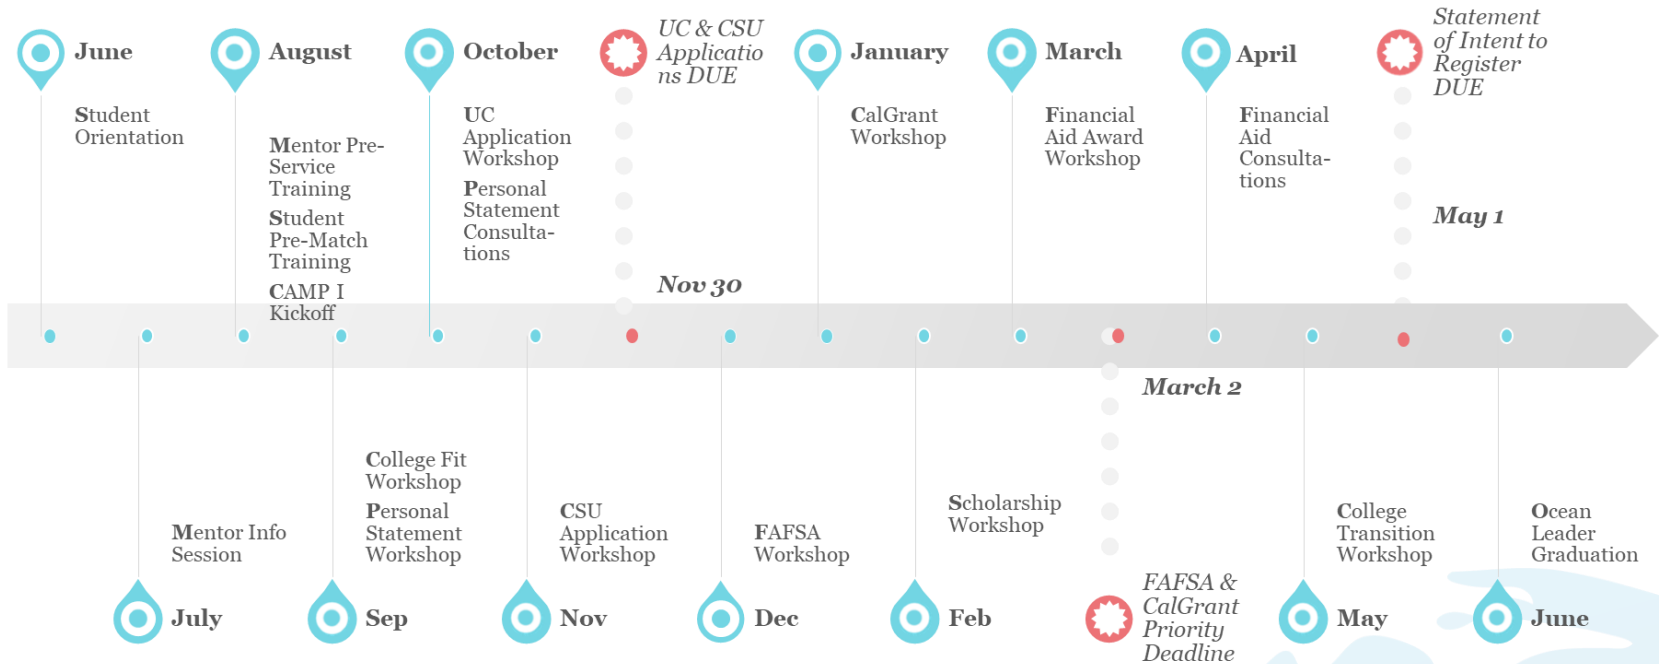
June

Student Orientation

August

Mentor Pre-Service Training

Student Pre-Match Training

CAMP I Kickoff

October

UC Application Workshop

Personal Statement Consultations

UC & CSU Applications DUE

Nov 30

January

CalGrant Workshop

March

Financial Aid Award Workshop

April

Financial Aid Consultations

Statement of Intent to Register DUE

May 1

March 2

Mentor Info Session

July

College Fit Workshop

Personal Statement Workshop

Sep

CSU Application Workshop

Nov

FAFSA Workshop

Dec

Scholarship Workshop

Feb

FAFSA & CalGrant Priority Deadline

College Transition Workshop

May

Ocean Leader Graduation

June